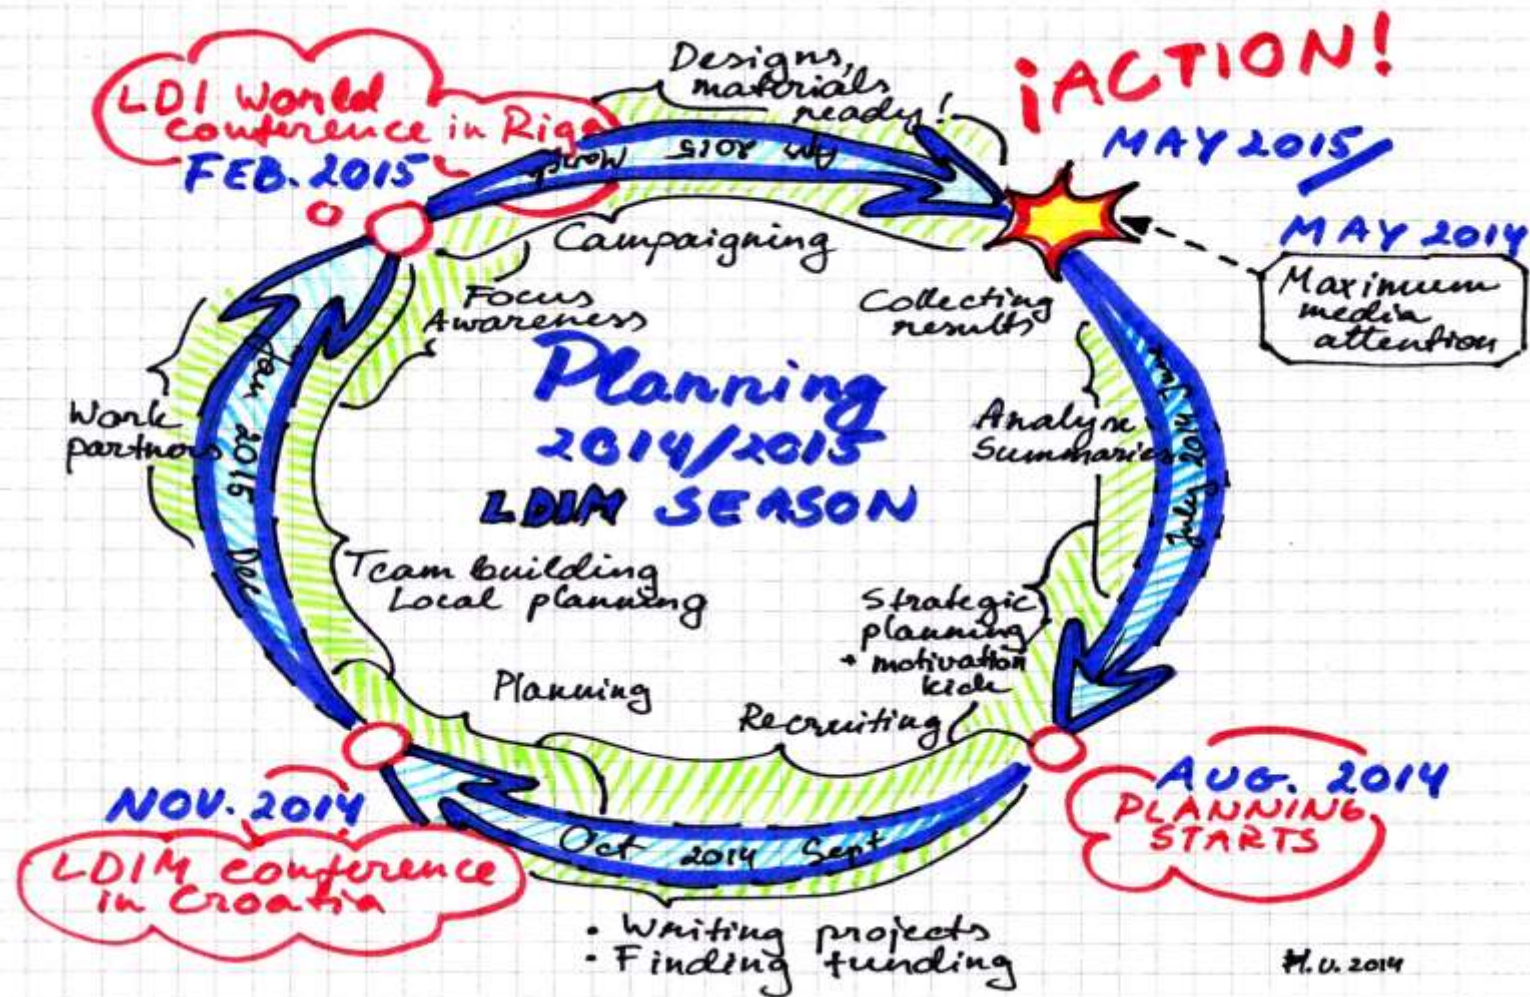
LDI World conference in Riga
FEB. 2015

Designs, materials ready!

¡ACTION!
MAY 2015
MAY 2014

Maximum media attention

March 2015 Apr

Campaigning

Focus Awareness

Collecting results

Planning
2014/2015
LDIM SEASON

Work partners

Jan 2015 Dec

Analyze Summaries

June 2014 July

Team building Local planning

Strategic planning + motivation kick

Planning

Recruiting

NOV. 2014
LDIM conference in Croatia

Oct 2014 Sept

AUG. 2014
PLANNING STARTS

• Writing projects
• Finding funding

H.U. 2014